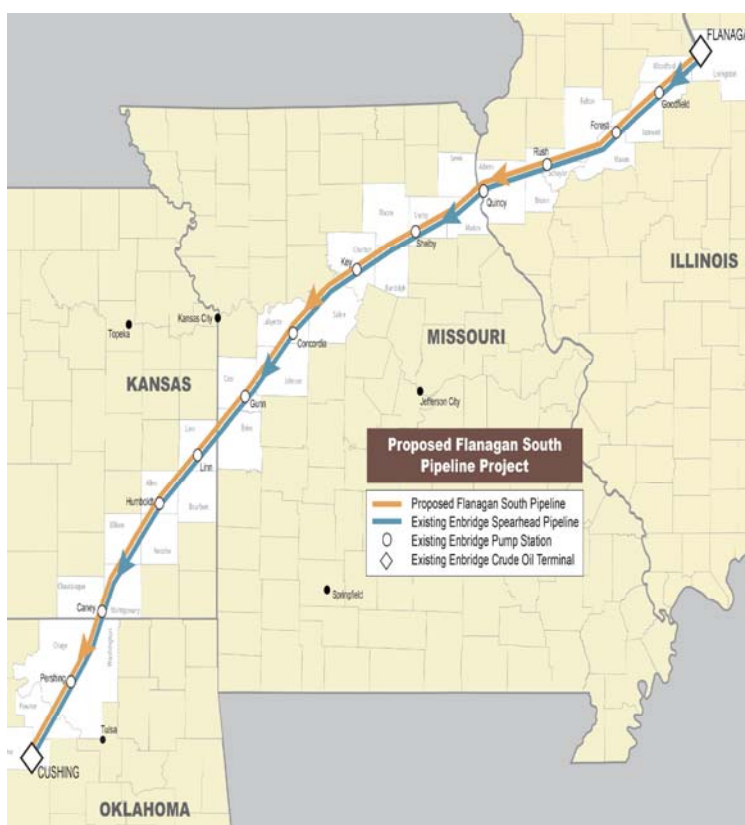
FLANAGA

Goodfield

Forest

Rush

Quincy

Shelby

Key

Kansas City

Topeka

Concordia

KANSAS

MISSOURI

ILLINOIS

Jefferson City

Gunn

Linn

Humboldt

Caney

Pershing

Tulsa

CUSHING

OKLAHOMA

Springfield

Proposed Flanagan South Pipeline Project

Proposed Flanagan South Pipeline
Existing Enbridge Spearhead Pipeline
Existing Enbridge Pump Station
Existing Enbridge Crude Oil Terminal